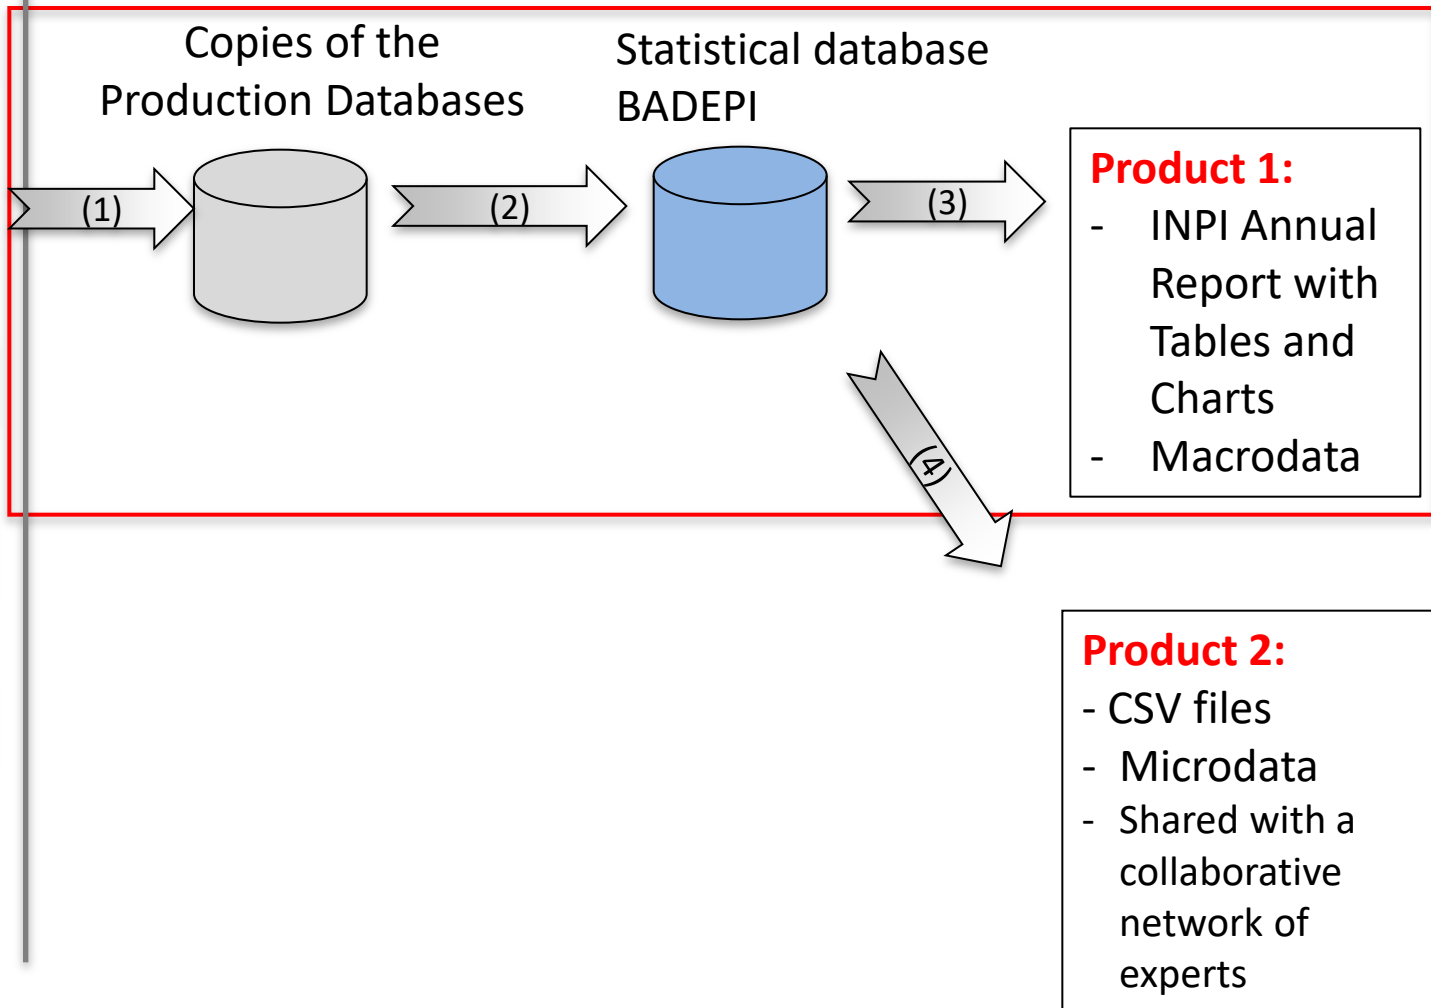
Copies of the Production Databases

Statistical database BADEPI

(1)

(2)

(3)

Product 1:
- INPI Annual Report with Tables and Charts
- Macrodata

(4)

Product 2:
- CSV files
- Microdata
- Shared with a collaborative network of experts